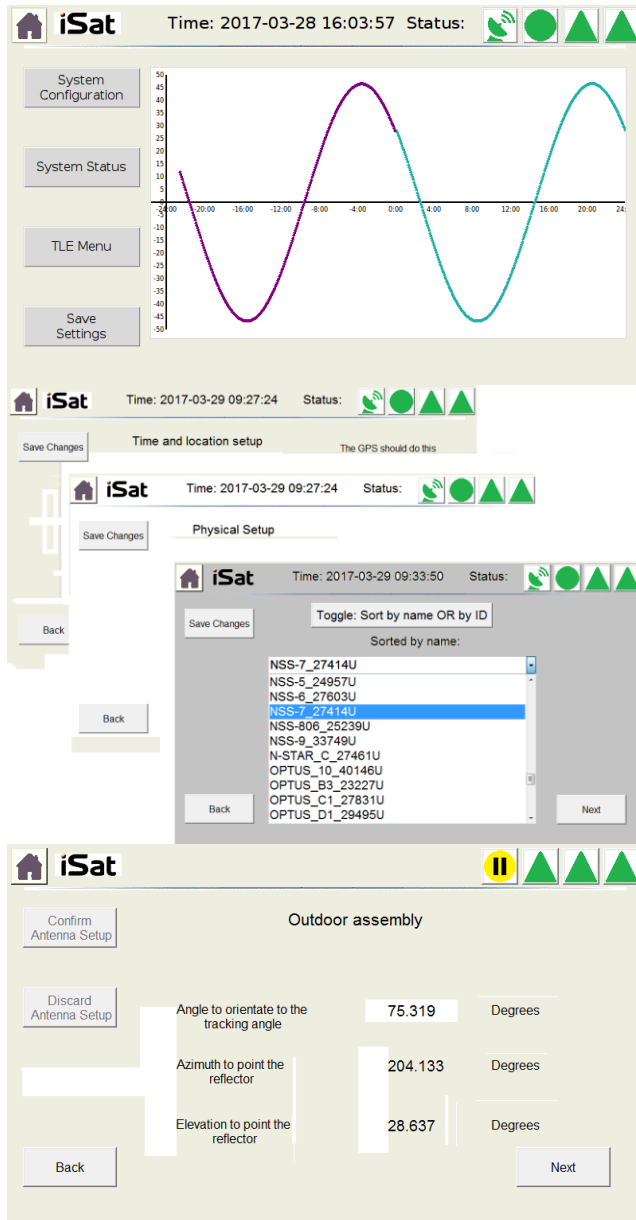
iSat Time: 2017-03-28 16:03:57 Status:

System Configuration

System Status

TLE Menu

Save Settings

50
45
40
35
30
25
20
15
10
5
0
-5
-10
-15
-20
-25
-30
-35
-40
-45
-50

-24:00 -20:00 -16:00 -12:00 -8:00 -4:00 0:00 4:00 8:00 12:00 16:00 20:00 24:

iSat Time: 2017-03-29 09:27:24 Status:

Save Changes

Time and location setup

The GPS should do this

Back

iSat Time: 2017-03-29 09:27:24 Status:

Save Changes

Physical Setup

Back

iSat Time: 2017-03-29 09:33:50 Status:

Save Changes

Toggle: Sort by name OR by ID

Sorted by name:

NSS-7_27414U

NSS-5_24957U
NSS-6_27603U
NSS-7_27414U
NSS-806_25239U
NSS-9_33749U
N-STAR_C_27461U
OPTUS_10_40146U
OPTUS_B3_23227U
OPTUS_C1_27831U
OPTUS_D1_29495U

Back

Next

iSat

Confirm Antenna Setup

Outdoor assembly

Discard Antenna Setup

Angle to orientate to the tracking angle 75.319 Degrees

Azimuth to point the reflector 204.133 Degrees

Elevation to point the reflector 28.637 Degrees

Back

Next